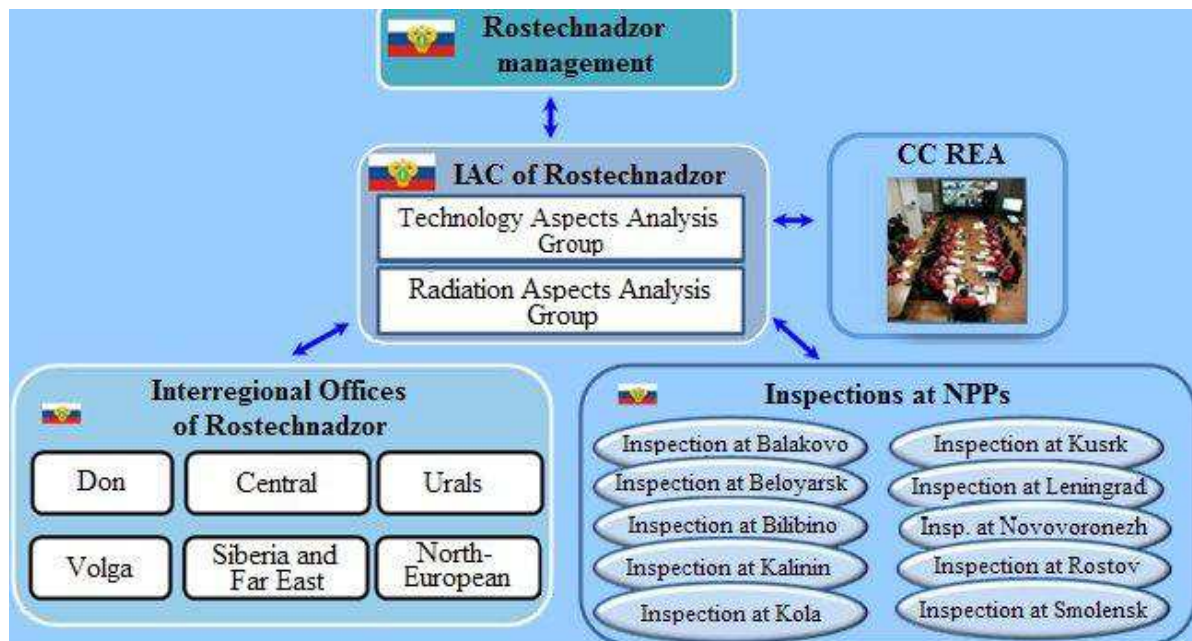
Rostechnadzor management

IAC of Rostechnadzor

Technology Aspects Analysis Group

Radiation Aspects Analysis Group

CC REA

Interregional Offices of Rostechnadzor

Don

Central

Urals

Volga

Siberia and Far East

North-European

Inspections at NPPs

Inspection at Balakovo

Inspection at Beloyarsk

Inspection at Bilibino

Inspection at Kalinin

Inspection at Kola

Inspection at Kusrk

Inspection at Leningrad

Insp. at Novovoronezh

Inspection at Rostov

Inspection at Smolensk